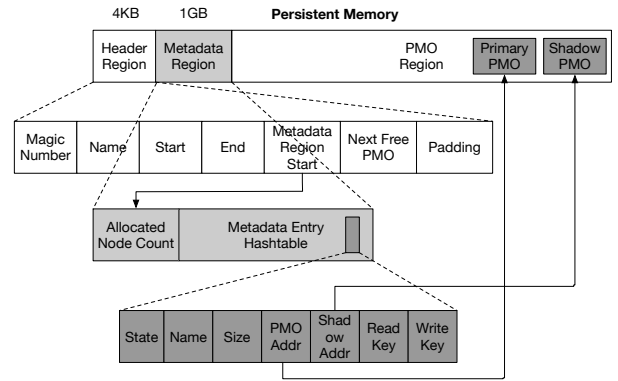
4KB 1GB **Persistent Memory**

| Header Region | Metadata Region | PMO Region | Primary PMO | Shadow PMO |
|---|---|---|---|---|

| Magic Number | Name | Start | End | Metadata Region Start | Next Free PMO | Padding |
|---|---|---|---|---|---|---|

| Allocated Node Count | Metadata Entry Hashtable |
|---|---|

| State | Name | Size | PMO Addr | Shad ow Addr | Read Key | Write Key |
|---|---|---|---|---|---|---|